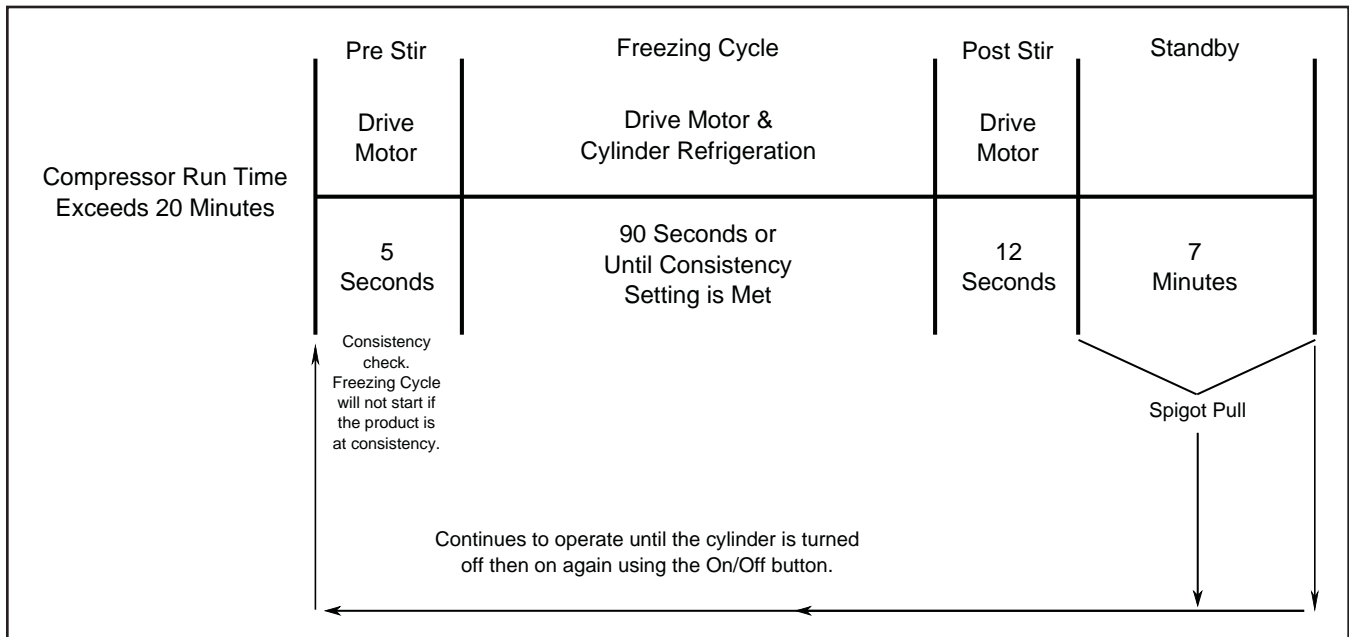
Compressor Run Time Exceeds 20 Minutes

| Pre Stir | Freezing Cycle | Post Stir | Standby |
|---|---|---|---|
| Drive Motor | Drive Motor & Cylinder Refrigeration | Drive Motor | |
| 5 Seconds | 90 Seconds or Until Consistency Setting is Met | 12 Seconds | 7 Minutes |

Consistency check. Freezing Cycle will not start if the product is at consistency.

Spigot Pull

Continues to operate until the cylinder is turned off then on again using the On/Off button.